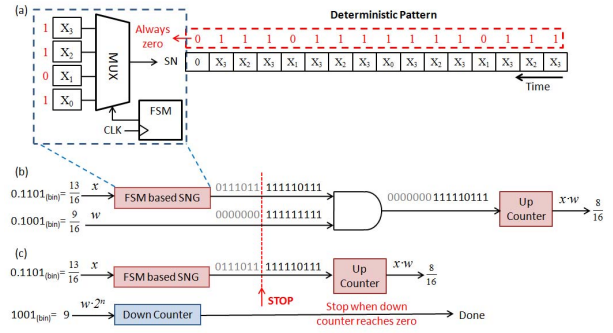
(a)

1 $X_3$
1 $X_2$
0 $X_1$
1 $X_0$

MUX

SN

FSM

CLK

Always zero

Deterministic Pattern

0 1 1 1 0 1 1 1 1 1 1 1 0 1 1 1

| 0 | $X_3$ | $X_2$ | $X_3$ | $X_1$ | $X_3$ | $X_2$ | $X_3$ | $X_0$ | $X_3$ | $X_2$ | $X_3$ | $X_1$ | $X_3$ | $X_2$ | $X_3$ |
|---|---|---|---|---|---|---|---|---|---|---|---|---|---|---|---|

Time

(b)

$0.1101_{(bin)} = \frac{13}{16}$ $x$ FSM based SNG 0111011 111110111

$0.1001_{(bin)} = \frac{9}{16}$ $w$ 0000000 111111111

0000000 111110111 Up Counter $x \cdot w$ $\frac{8}{16}$

(c)

$0.1101_{(bin)} = \frac{13}{16}$ $x$ FSM based SNG 0111011 111110111 Up Counter $x \cdot w$ $\frac{8}{16}$

STOP

$1001_{(bin)} = 9$ $w \cdot 2^n$ Down Counter Stop when down counter reaches zero Done